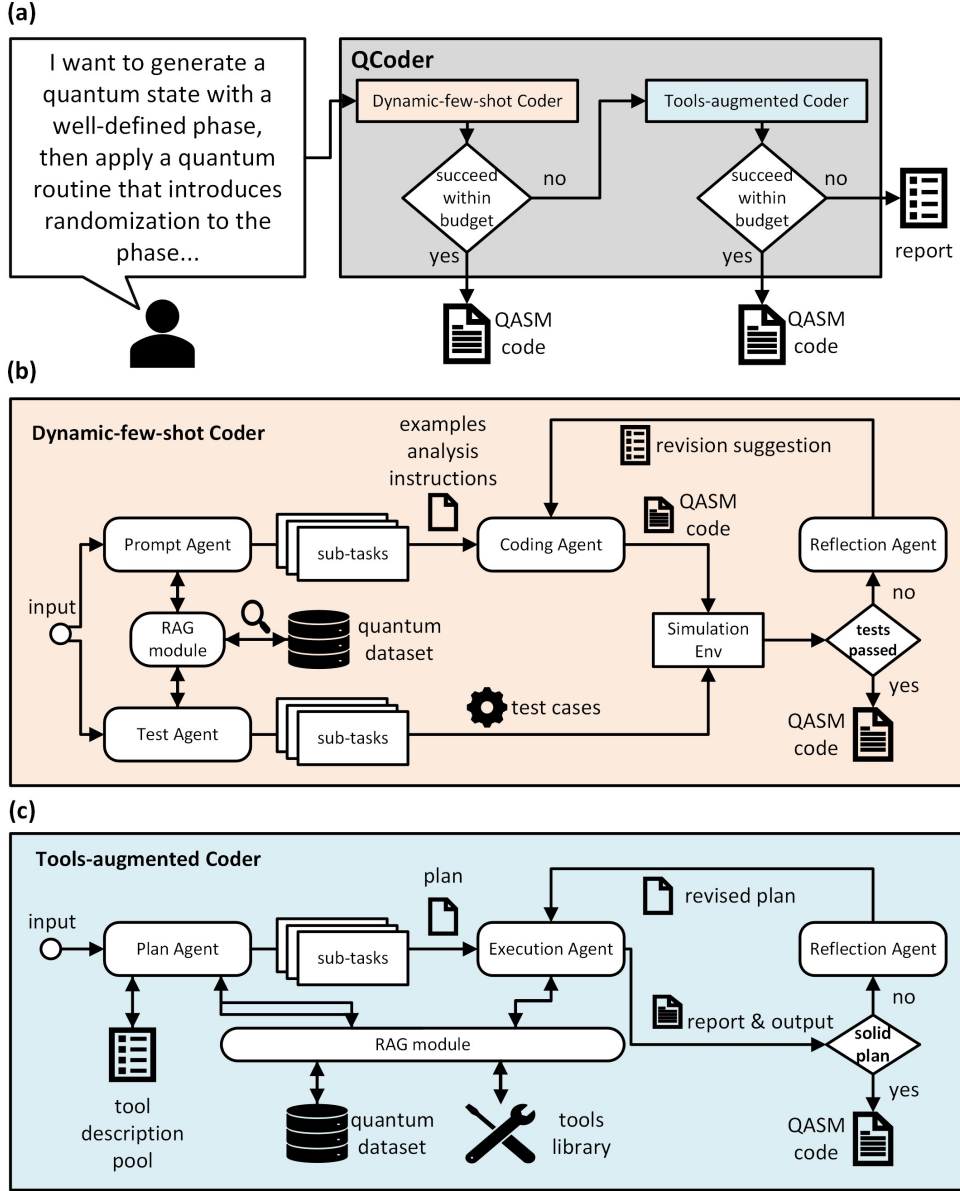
(a)

I want to generate a quantum state with a well-defined phase, then apply a quantum routine that introduces randomization to the phase...

QCoder

Dynamic-few-shot Coder

succeed within budget

no

yes

QASM code

Tools-augmented Coder

succeed within budget

no

report

yes

QASM code

(b)

Dynamic-few-shot Coder

examples analysis instructions

revision suggestion

QASM code

input

Prompt Agent

sub-tasks

Coding Agent

Reflection Agent

RAG module

quantum dataset

Simulation Env

tests passed

no

yes

Test Agent

sub-tasks

test cases

QASM code

(c)

Tools-augmented Coder

plan

revised plan

input

Plan Agent

sub-tasks

Execution Agent

Reflection Agent

report & output

RAG module

solid plan

no

yes

tool description pool

quantum dataset

tools library

QASM code